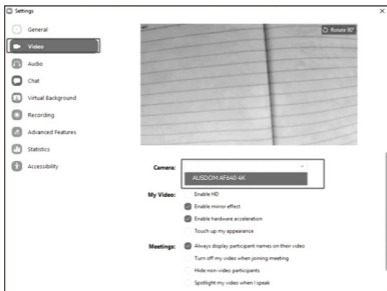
Settings

General
Video
Audio
Chat
Virtual Background
Recording
Advanced Features
Statistics
Accessibility

Rotate 90°

Camera:
AUSDOM AF640 4K

My Video:
Enable HD
Enable mirror effect
Enable hardware acceleration
Touch up my appearance

Meetings:
Always display participant names on their video
Turn off my video when joining meeting
Hide non-video participants
Spotlight my video when I speak